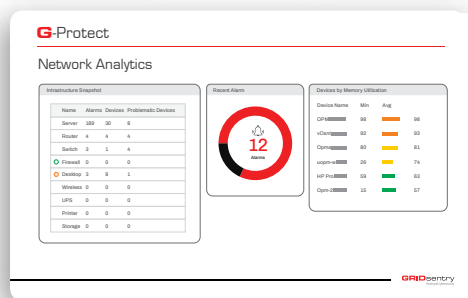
G-Protect

Network Analytics

Infrastructure Snapshot

| Name | Alarms | Devices | Problematic Devices |
|---|---|---|---|
| Server | 189 | 30 | 6 |
| Router | 4 | 4 | 4 |
| Switch | 3 | 1 | 4 |
| Firewall | 0 | 0 | 0 |
| Desktop | 3 | 8 | 1 |
| Wireless | 0 | 0 | 0 |
| UPS | 0 | 0 | 0 |
| Printer | 0 | 0 | 0 |
| Storage | 0 | 0 | 0 |

Recent Alarm

12
Alarms

Devices by Memory Utilization

| Device Name | Min | Avg | |
|---|---|---|---|
| OPM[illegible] | 98 | | 98 |
| vCent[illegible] | 92 | | 93 |
| Opmu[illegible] | 80 | | 81 |
| uopm-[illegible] | 26 | | 74 |
| HP Pro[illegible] | 59 | | 63 |
| Opm-2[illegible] | 15 | | 57 |

GRIDsentry
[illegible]